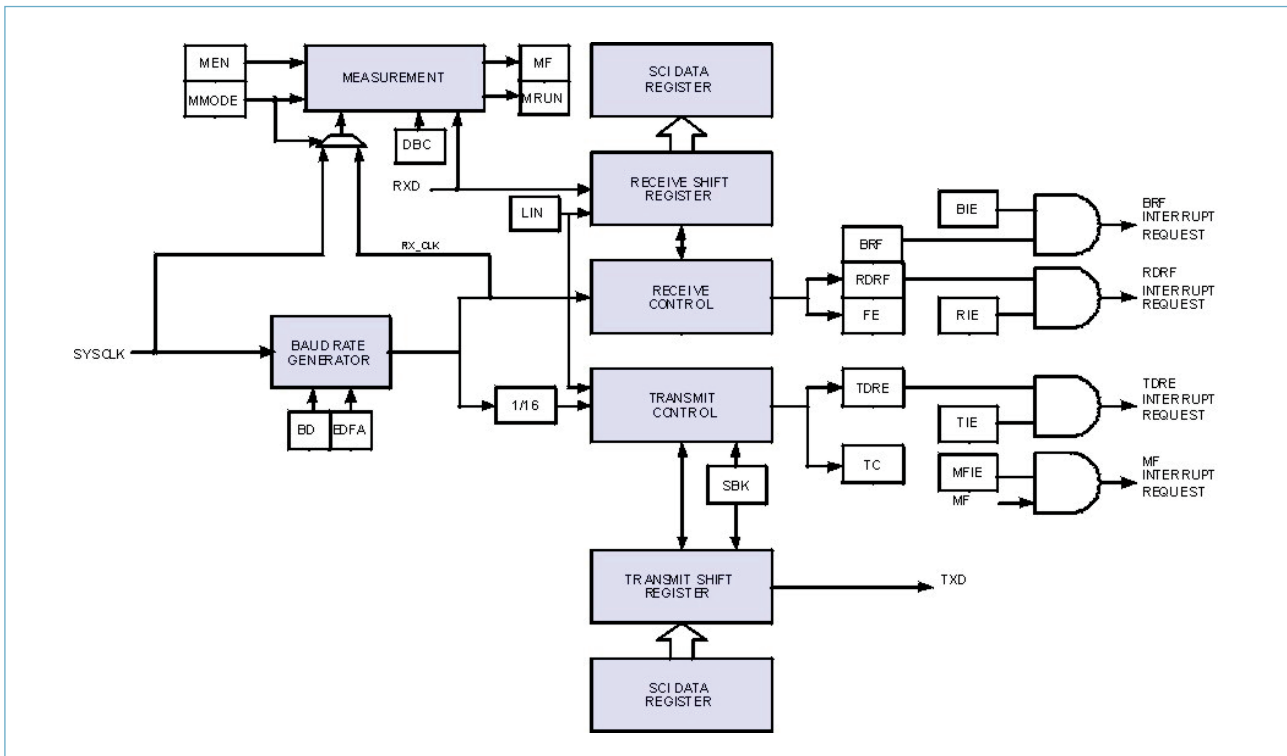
MEN
MMODE
MEASUREMENT
MF
MRUN
DBC
SCI DATA REGISTER
RXD
RECEIVE SHIFT REGISTER
LIN
BIE
BRF INTERRUPT REQUEST
RX_CLK
BRF
RDRF
RDRF INTERRUPT REQUEST
RECEIVE CONTROL
FE
RIE
SYSCLK
BAUD RATE GENERATOR
TRANSMIT CONTROL
TDRE
TDRE INTERRUPT REQUEST
1/16
BD
EDFA
TIE
TC
MFIE
MF INTERRUPT REQUEST
SBK
MF
TRANSMIT SHIFT REGISTER
TXD
SCI DATA REGISTER